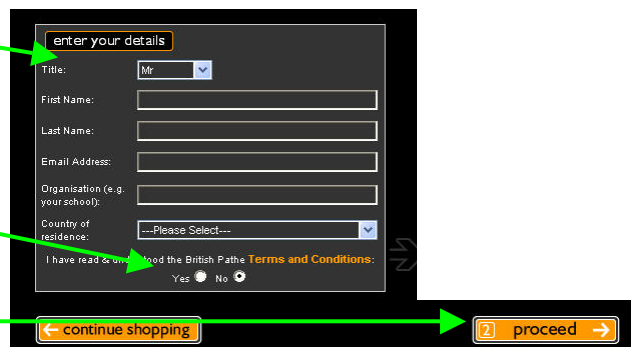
enter your details

Title: Mr

First Name:

Last Name:

Email Address:

Organisation (e.g. your school):

Country of residence: ---Please Select---

I have read & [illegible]tood the British Pathe Terms and Conditions:

Yes No

continue shopping

2 proceed